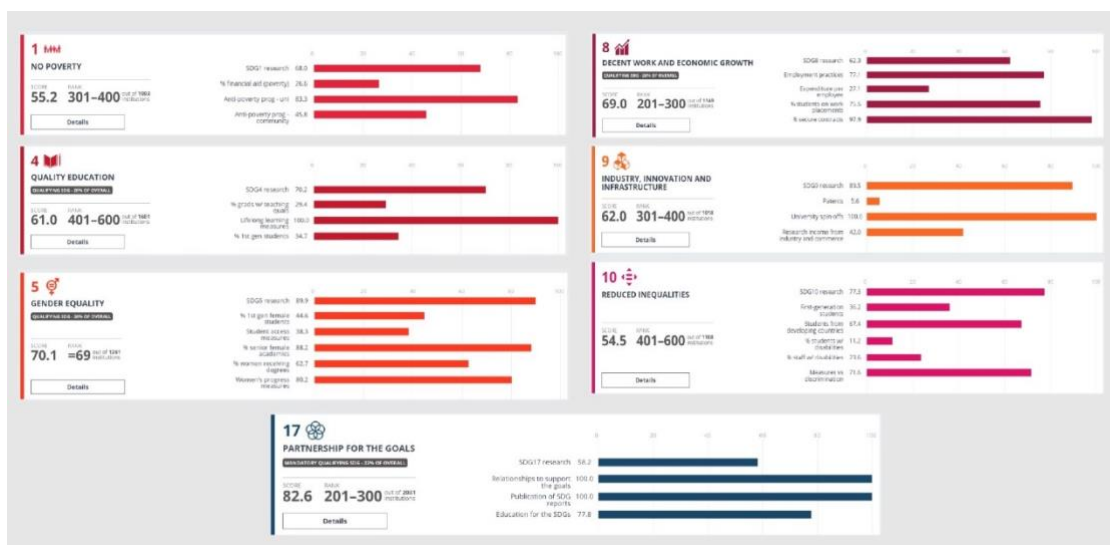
1
NO POVERTY
SCORE 55.2 RANK 301–400 out of 1003 institutions
Details

0 20 40 60 80 100
SDG1 research 68.0
% financial aid (poverty) 26.6
Anti-poverty prog - uni 83.3
Anti-poverty prog - community 45.8

8
DECENT WORK AND ECONOMIC GROWTH
QUALIFYING SDG - 22% OF OVERALL
SCORE 69.0 RANK 201–300 out of 1169 institutions
Details

SDG8 research 62.8
Employment practices 77.1
Expenditure per employee 27.1
% students on work placements 75.6
% secure contracts 97.6

4
QUALITY EDUCATION
QUALIFYING SDG - 22% OF OVERALL
SCORE 61.0 RANK 401–600 out of 1601 institutions
Details

SDG4 research 70.2
% grads w/ teaching qual. 29.4
Lifelong learning measures 100.0
% 1st gen students 34.7

9
INDUSTRY, INNOVATION AND INFRASTRUCTURE
SCORE 62.0 RANK 301–400 out of 1019 institutions
Details

SDG9 research 89.5
Patents 5.6
University spin-offs 100.0
Research income from industry and commerce 42.0

5
GENDER EQUALITY
QUALIFYING SDG - 22% OF OVERALL
SCORE 70.1 RANK =69 out of 1261 institutions
Details

SDG5 research 89.9
% 1st gen female students 44.6
Student access measures 38.3
% senior female academics 88.2
% women receiving degrees 62.7
Women's progress measures 80.2

10
REDUCED INEQUALITIES
SCORE 54.5 RANK 401–600 out of 1108 institutions
Details

SDG10 research 77.3
First-generation students 36.2
Students from developing countries 67.4
% students w/ disabilities 11.2
% staff w/ disabilities 20.6
Measures vs discrimination 71.6

17
PARTNERSHIP FOR THE GOALS
MANDATORY QUALIFYING SDG - 22% OF OVERALL
SCORE 82.6 RANK 201–300 out of 2001 institutions
Details

SDG17 research 58.2
Relationships to support the goals 100.0
Publication of SDG reports 100.0
Education for the SDGs 77.8